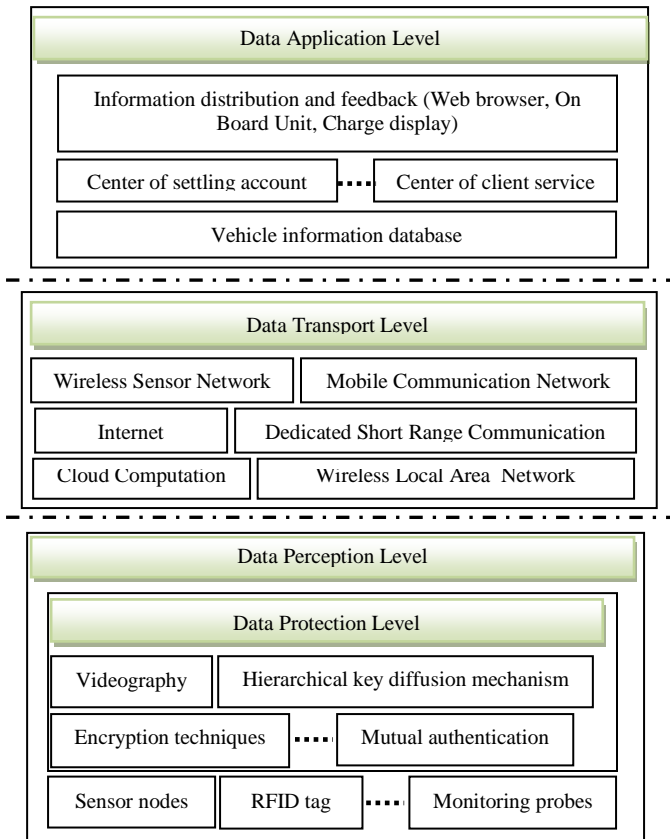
Data Application Level

Information distribution and feedback (Web browser, On Board Unit, Charge display)

Center of settling account

Center of client service

Vehicle information database

Data Transport Level

Wireless Sensor Network

Mobile Communication Network

Internet

Dedicated Short Range Communication

Cloud Computation

Wireless Local Area Network

Data Perception Level

Data Protection Level

Videography

Hierarchical key diffusion mechanism

Encryption techniques

Mutual authentication

Sensor nodes

RFID tag

Monitoring probes